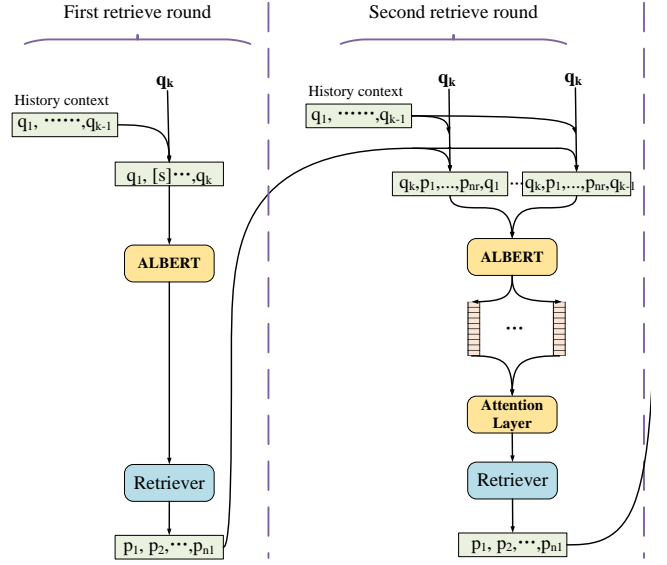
First retrieve round

Second retrieve round

$q_k$

History context

$q_1$, ······, $q_{k-1}$

$q_1$, [s]···, $q_k$

ALBERT

Retriever

$p_1$, $p_2$,···, $p_{n1}$

$q_k$

$q_k$

History context

$q_1$, ······, $q_{k-1}$

$q_k$, $p_1$, ..., $p_{nr}$, $q_1$

···

$q_k$, $p_1$, ..., $p_{nr}$, $q_{k-1}$

ALBERT

···

Attention Layer

Retriever

$p_1$, $p_2$,···, $p_{n1}$